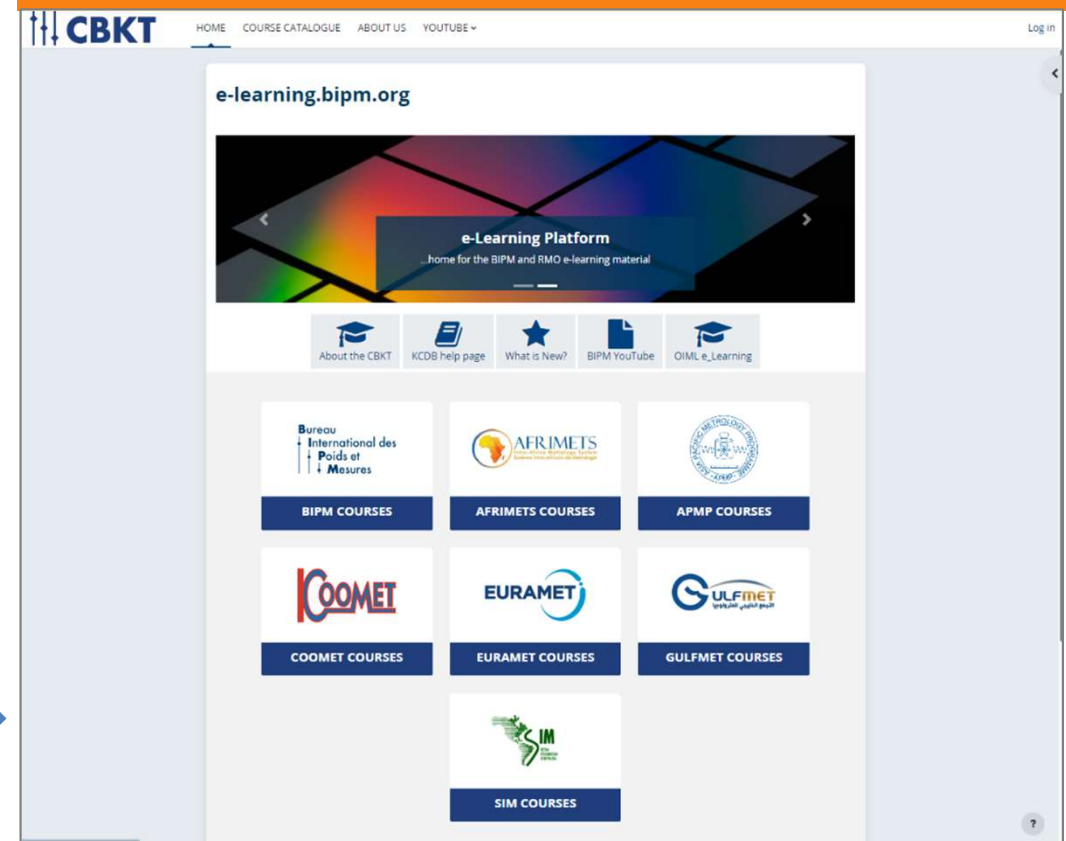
CBKT

HOME COURSE CATALOGUE ABOUT US YOUTUBE

Log in

e-learning.bipm.org

e-Learning Platform

...home for the BIPM and RMO e-learning material

About the CBKT
KCDB help page
What is New?
BIPM YouTube
OIML e_Learning

Bureau International des Poids et Mesures

BIPM COURSES

AFRIMETS
Intra-Africa Metrology System
Système Intra-Africain de Métrologie

AFRIMETS COURSES

ASIA PACIFIC METROLOGY PROGRAMME
APMP

APMP COURSES

COOMET

COOMET COURSES

EURAMET

EURAMET COURSES

GULFMET
التجمع الخليجي للمترولوجيا

GULFMET COURSES

SIM

SIM COURSES

?